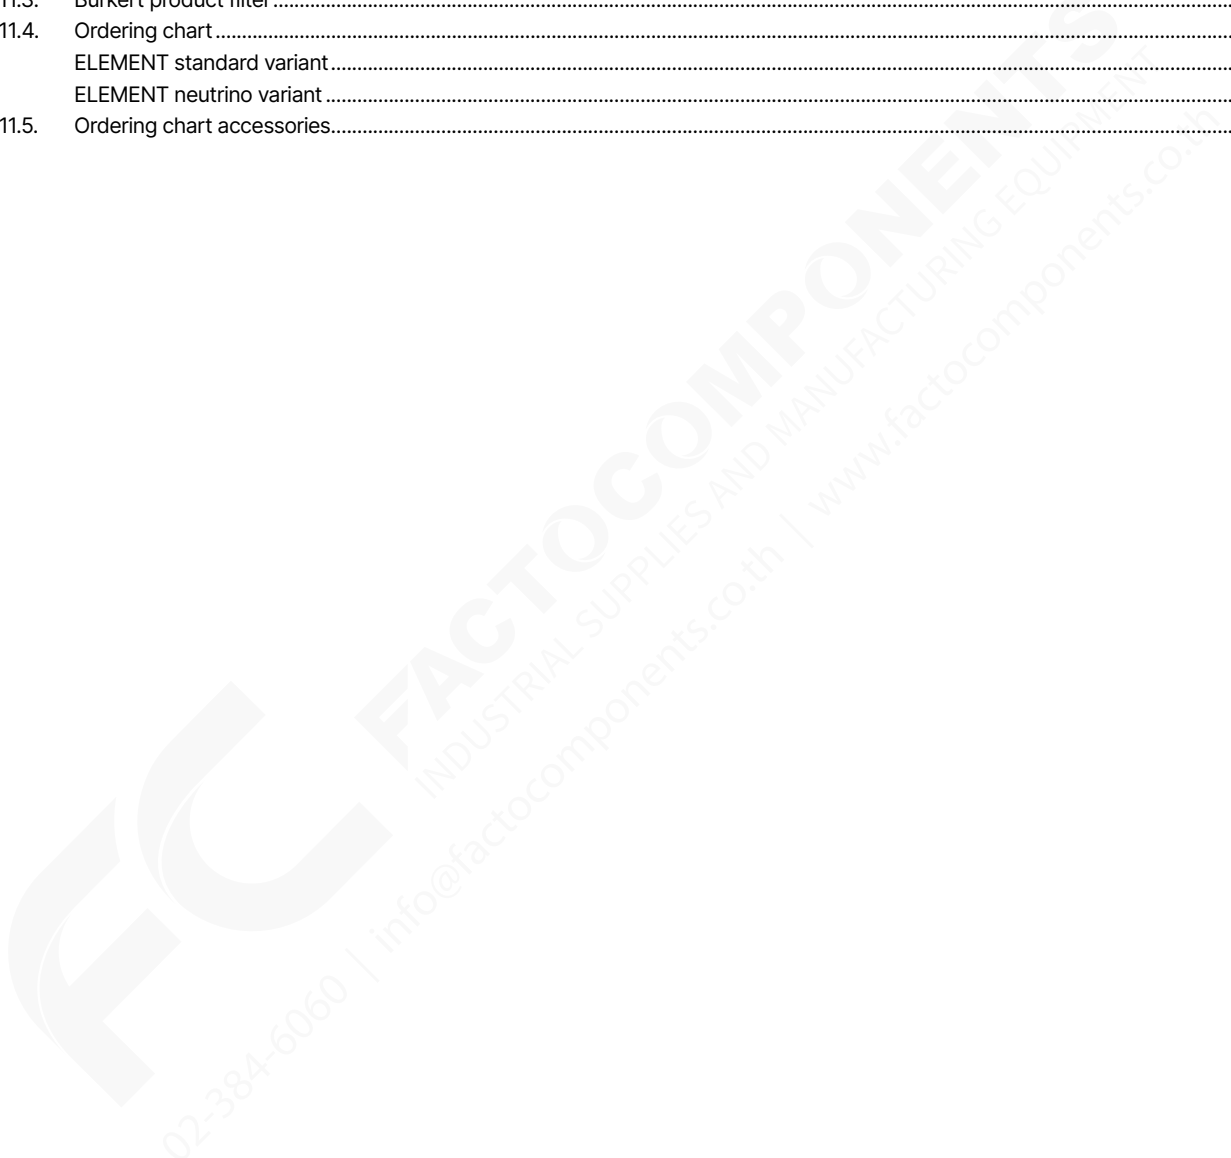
11.3. Bürkert product filter
11.4. Ordering chart
ELEMENT standard variant
ELEMENT neutrino variant
11.5. Ordering chart accessories

FACTOCOMPONENTS
INDUSTRIAL SUPPLIES AND MANUFACTURING EQUIPMENT
02-384-6060 | info@factocomponents.co.th | www.factocomponents.co.th